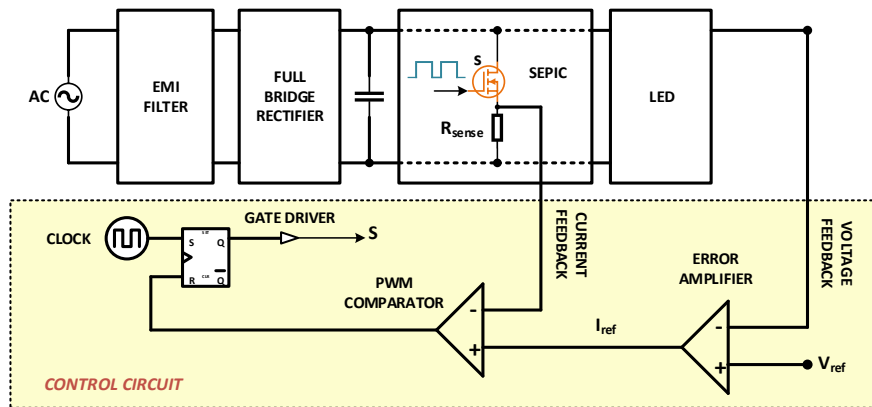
AC

EMI FILTER

FULL BRIDGE RECTIFIER

S

SEPIC

$R_{sense}$

LED

CLOCK

S

R

Q

$\bar{Q}$

GATE DRIVER

S

CURRENT FEEDBACK

VOLTAGE FEEDBACK

PWM COMPARATOR

-

+

ERROR AMPLIFIER

$I_{ref}$

-

+

$V_{ref}$

CONTROL CIRCUIT